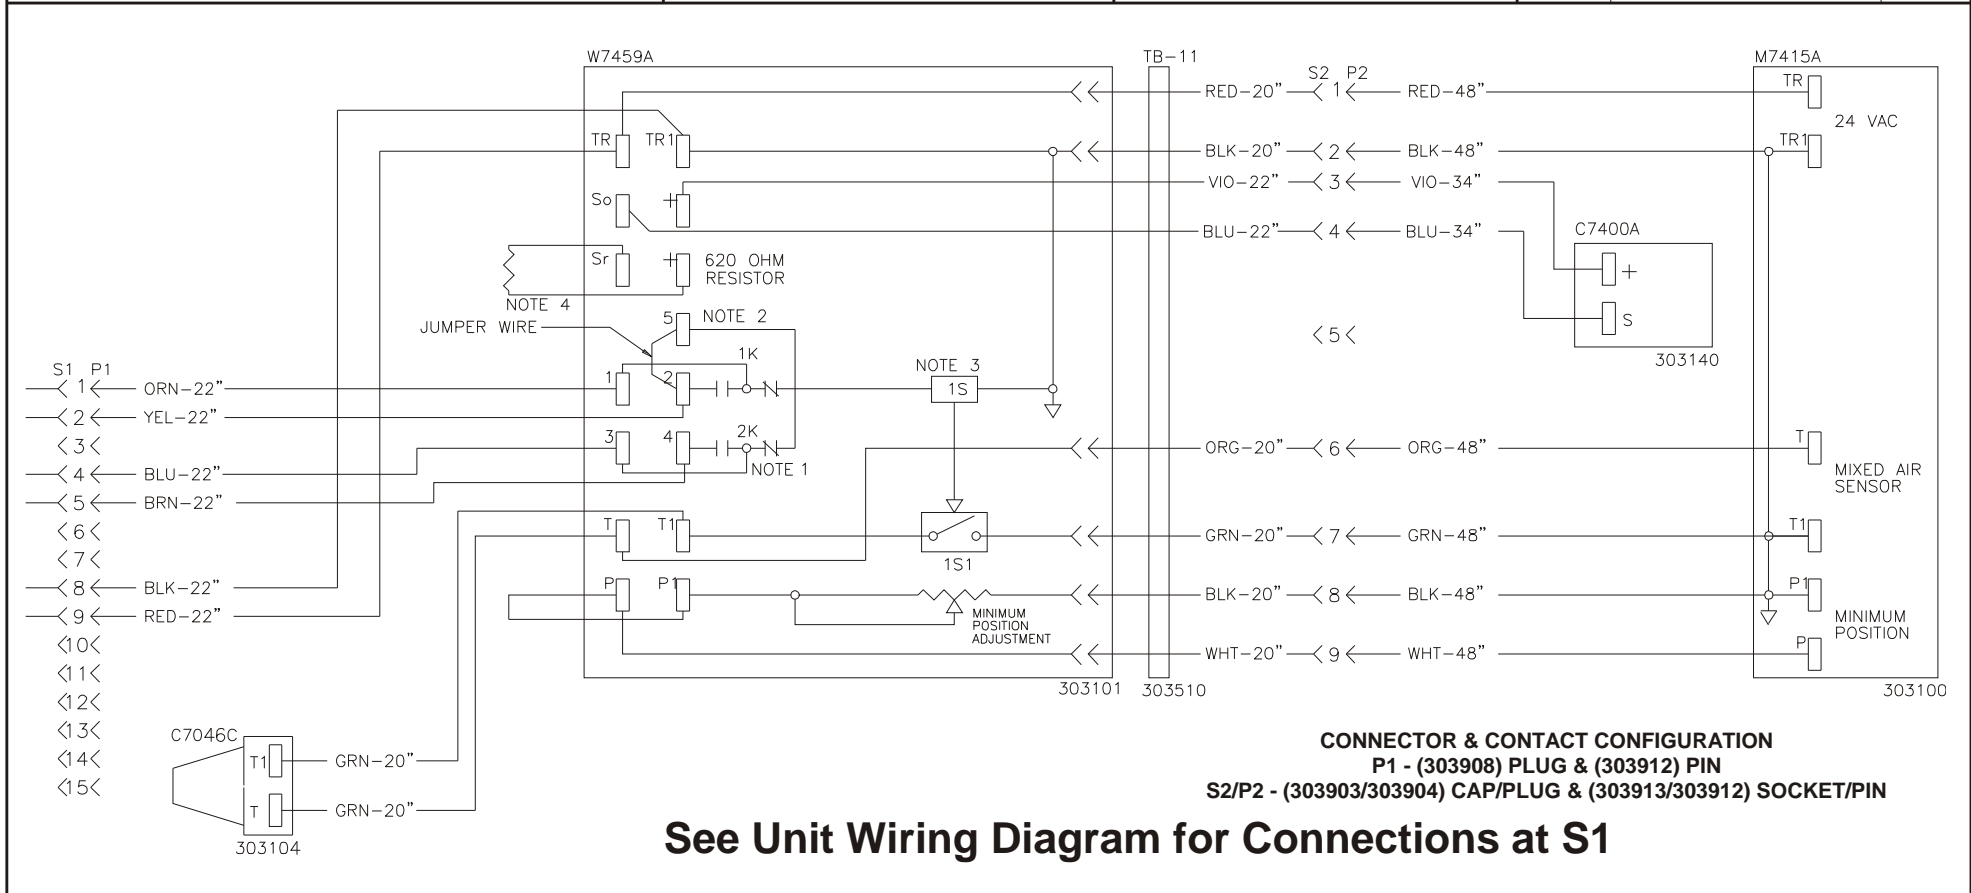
W7459A

TB-11

S2 P2

M7415A

RED-20" 1 RED-48"

TR

TR TR1

24 VAC

BLK-20" 2 BLK-48"

TR1

So

VIO-22" 3 VIO-34"

BLU-22" 4 BLU-34"

C7400A

Sr

620 OHM RESISTOR

+

NOTE 4

S

JUMPER WIRE

5 NOTE 2

5

1K

S1 P1

NOTE 3

303140

1 ORN-22"

1

2

1S

2 YEL-22"

3

3

4

2K

ORG-20" 6 ORG-48"

T

4 BLU-22"

NOTE 1

MIXED AIR SENSOR

5 BRN-22"

6

T

T1

7

GRN-20" 7 GRN-48"

T1

8 BLK-22"

1S1

9 RED-22"

P

P1

BLK-20" 8 BLK-48"

P1

MINIMUM POSITION ADJUSTMENT

MINIMUM POSITION

10

WHT-20" 9 WHT-48"

P

11

12

303101 303510

303100

13

C7046C

14

CONNECTOR & CONTACT CONFIGURATION
P1 - (303908) PLUG & (303912) PIN
S2/P2 - (303903/303904) CAP/PLUG & (303913/303912) SOCKET/PIN

T1 GRN-20"

15

T GRN-20"

303104

See Unit Wiring Diagram for Connections at S1